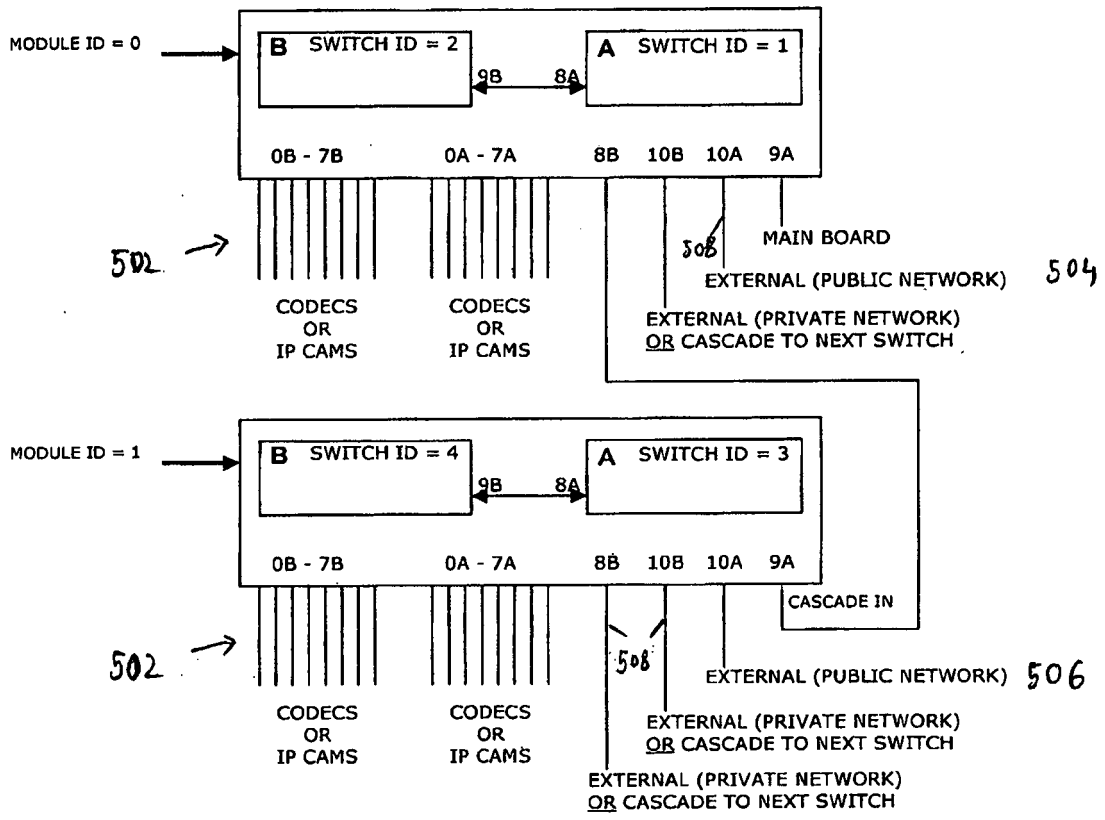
MODULE ID = 0

B SWITCH ID = 2

9B

8A

A SWITCH ID = 1

0B - 7B

0A - 7A

8B

10B

10A

9A

502

508

MAIN BOARD

EXTERNAL (PUBLIC NETWORK)

504

CODECS OR IP CAMS

CODECS OR IP CAMS

EXTERNAL (PRIVATE NETWORK) OR CASCADE TO NEXT SWITCH

MODULE ID = 1

B SWITCH ID = 4

9B

8A

A SWITCH ID = 3

0B - 7B

0A - 7A

8B

10B

10A

9A

CASCADE IN

502

508

EXTERNAL (PUBLIC NETWORK)

506

CODECS OR IP CAMS

CODECS OR IP CAMS

EXTERNAL (PRIVATE NETWORK) OR CASCADE TO NEXT SWITCH

EXTERNAL (PRIVATE NETWORK) OR CASCADE TO NEXT SWITCH